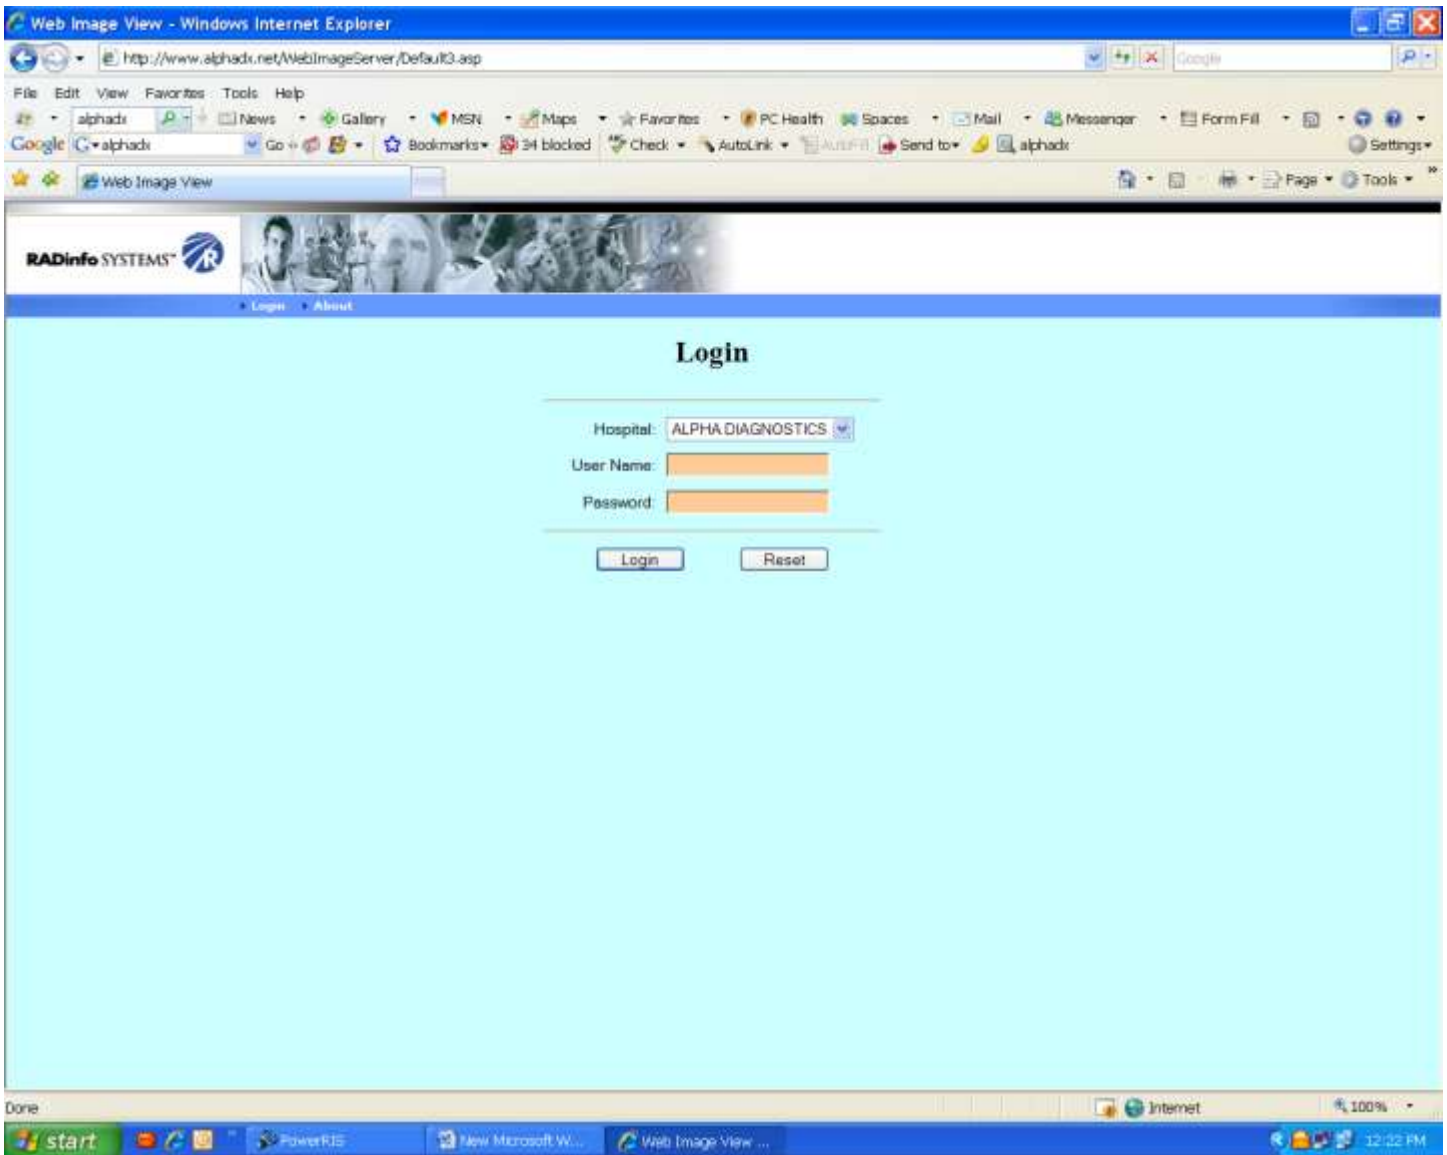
Web Image View - Windows Internet Explorer

http://www.alphadx.net/WebImageServer/Default3.asp

Google

File Edit View Favorites Tools Help

alphadx News Gallery MSN Maps Favorites PC Health Spaces Mail Messenger Form Fill

Google alphadx Go Bookmarks 34 blocked Check AutoLink AutoFill Send to alphadx Settings

Web Image View

Page Tools

RADinfo SYSTEMS

Login About

Login

Hospital: ALPHA DIAGNOSTICS

User Name:

Password:

Login Reset

Done Internet 100%

start PowerRIS New Microsoft W... Web Image View ... 12:22 PM